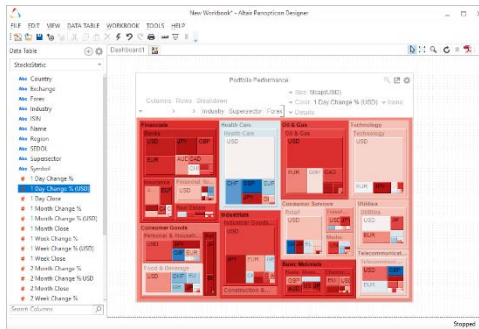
New Workbook* - Altair Panopticon Designer

FILE EDIT VIEW DATA TABLE WORKBOOK TOOLS HELP

Data Table

StocksStatic

Abc Country
Abc Exchange
Abc Forex
Abc Industry
Abc ISIN
Abc Name
Abc Region
Abc SEDOL
Abc Supersector
Abc Symbol
1 Day Change %
1 Day Change % (USD)
1 Day Close
1 Month Change %
1 Month Change % (USD)
1 Month Close
1 Week Change %
1 Week Change % (USD)
1 Week Close
2 Month Change %
2 Month Change % USD
2 Month Close
2 Week Change %

Search Columns

Dashboard1

Portfolio Performance

Columns Rows Breakdown

Industry Supersector Forex

Size: Mcap(USD)

Color: 1 Day Change % (USD)

Details

Financials
Banks
USD
JPY
GBP
EUR
AUD CAD
Insurance
Financial
Real Estate
Consumer Goods
Personal & Househ...
Food & Beverage

Health Care
Health Care
USD
CHF
GBP
JPY
Industrials
Industrial Goods
Construction &...

Oil & Gas
Oil & Gas
USD
EUR
Consumer Services
Retail
USD
Travel
Media
Basic Materials
Basic Resources
Chemicals

Technology
Technology
USD
JPY
Utilities
Utilities
USD
EUR
Telecommunicat...
USD

Stopped